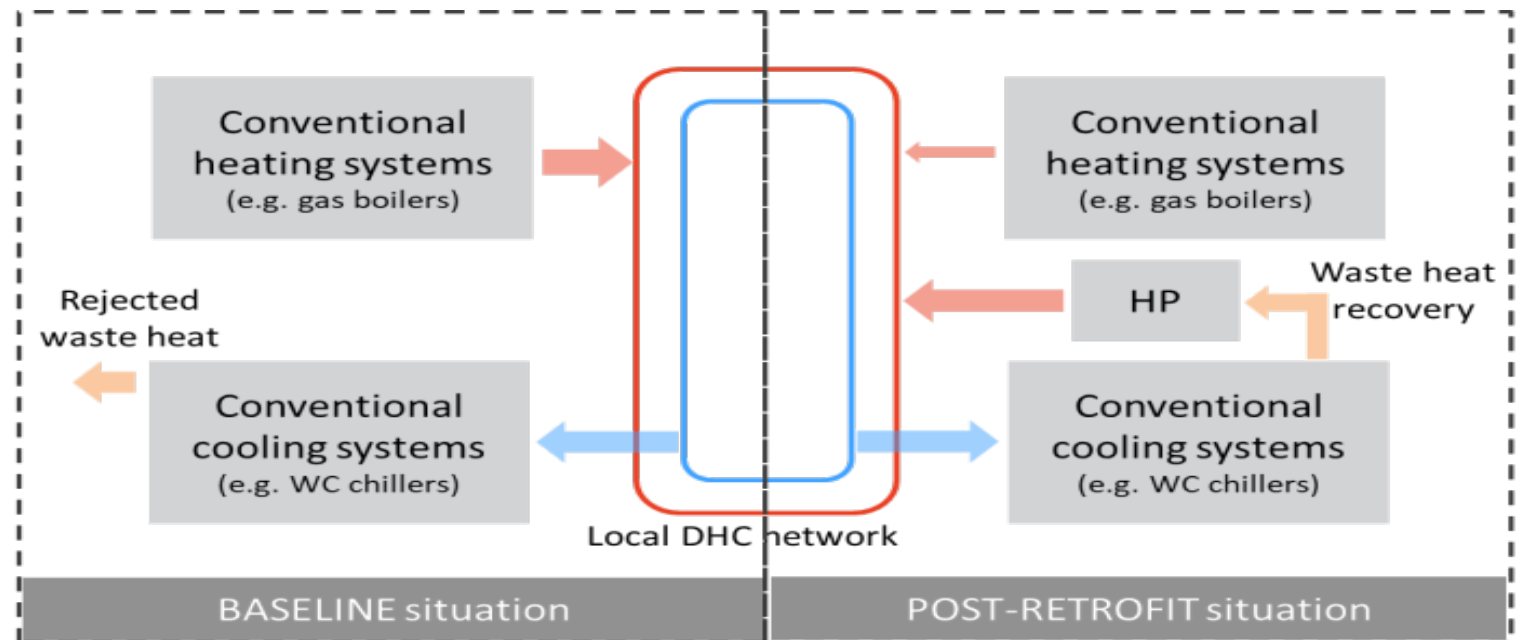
Conventional heating systems (e.g. gas boilers)

Rejected waste heat

Conventional cooling systems (e.g. WC chillers)

Local DHC network

Conventional heating systems (e.g. gas boilers)

HP

Waste heat recovery

Conventional cooling systems (e.g. WC chillers)

BASELINE situation

POST-RETROFIT situation